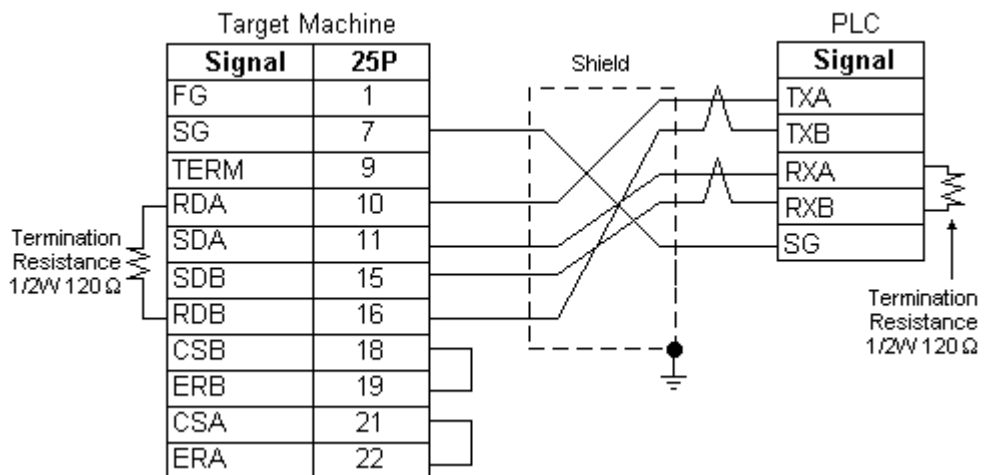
Target Machine

| Signal | 25P |
|---|---|
| FG | 1 |
| SG | 7 |
| TERM | 9 |
| RDA | 10 |
| SDA | 11 |
| SDB | 15 |
| RDB | 16 |
| CSB | 18 |
| ERB | 19 |
| CSA | 21 |
| ERA | 22 |

Termination Resistance 1/2W 120Ω

Shield

PLC

| Signal |
|---|
| TXA |
| TXB |
| RXA |
| RXB |
| SG |

Termination Resistance 1/2W 120Ω